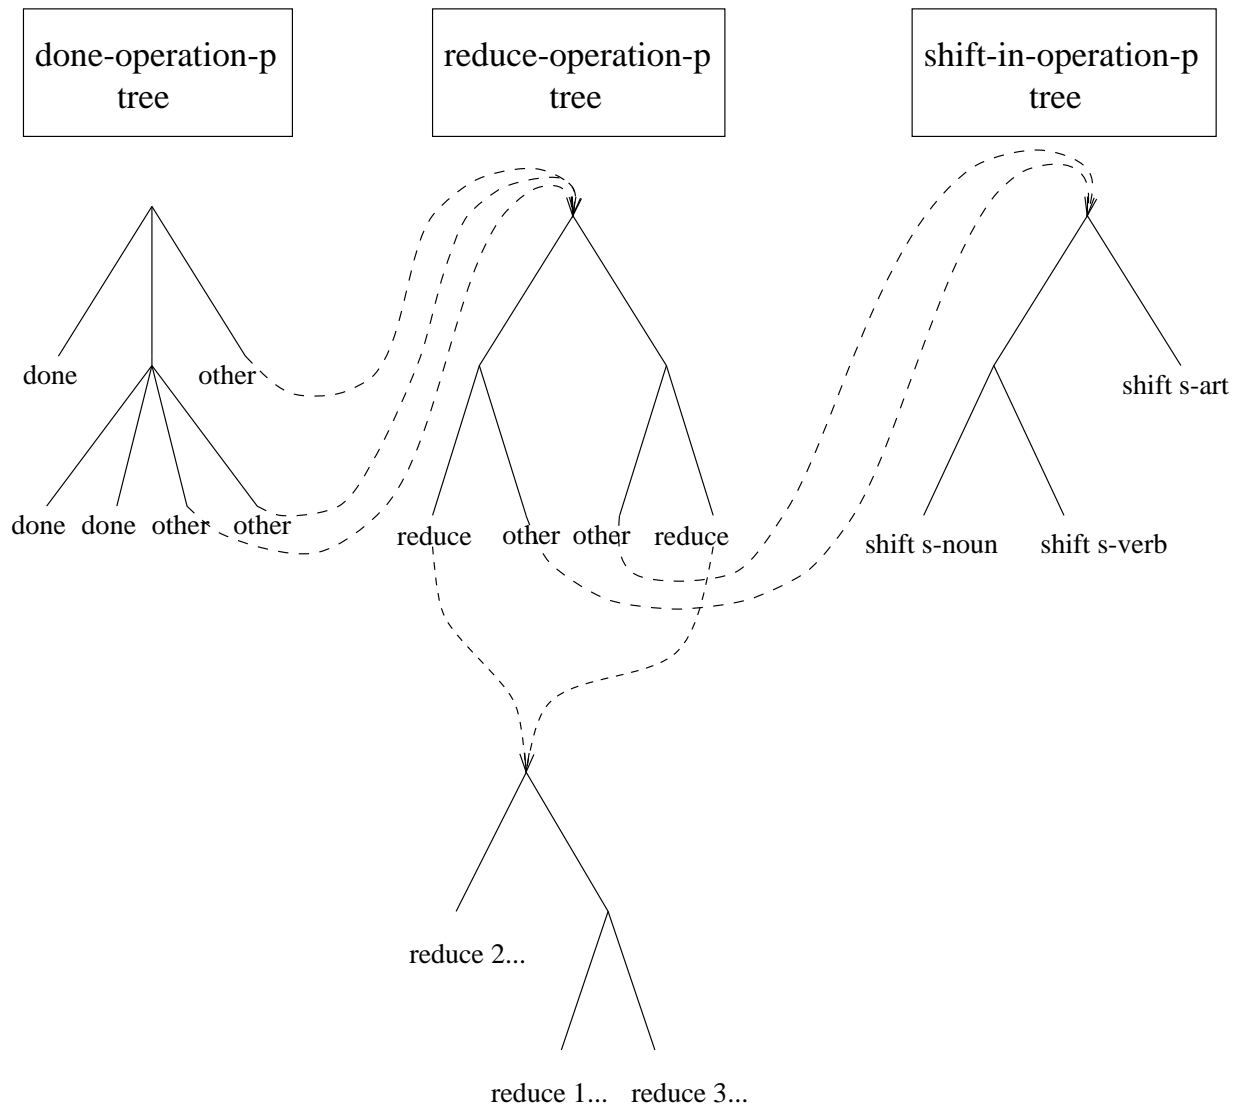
done-operation-p tree

reduce-operation-p tree

shift-in-operation-p tree

done

other

done done other other

reduce other other reduce

shift s-art

shift s-noun shift s-verb

reduce 2...

reduce 1... reduce 3...